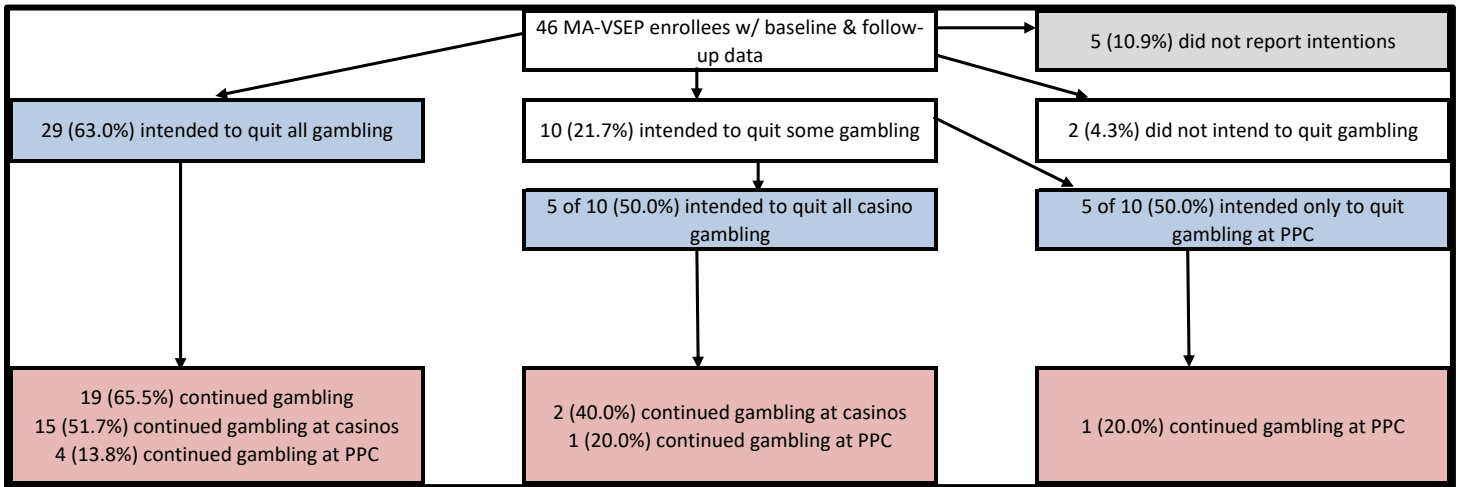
46 MA-VSEP enrollees w/ baseline & follow-up data

5 (10.9%) did not report intentions

29 (63.0%) intended to quit all gambling

10 (21.7%) intended to quit some gambling

2 (4.3%) did not intend to quit gambling

5 of 10 (50.0%) intended to quit all casino gambling

5 of 10 (50.0%) intended only to quit gambling at PPC

19 (65.5%) continued gambling
15 (51.7%) continued gambling at casinos
4 (13.8%) continued gambling at PPC

2 (40.0%) continued gambling at casinos
1 (20.0%) continued gambling at PPC

1 (20.0%) continued gambling at PPC